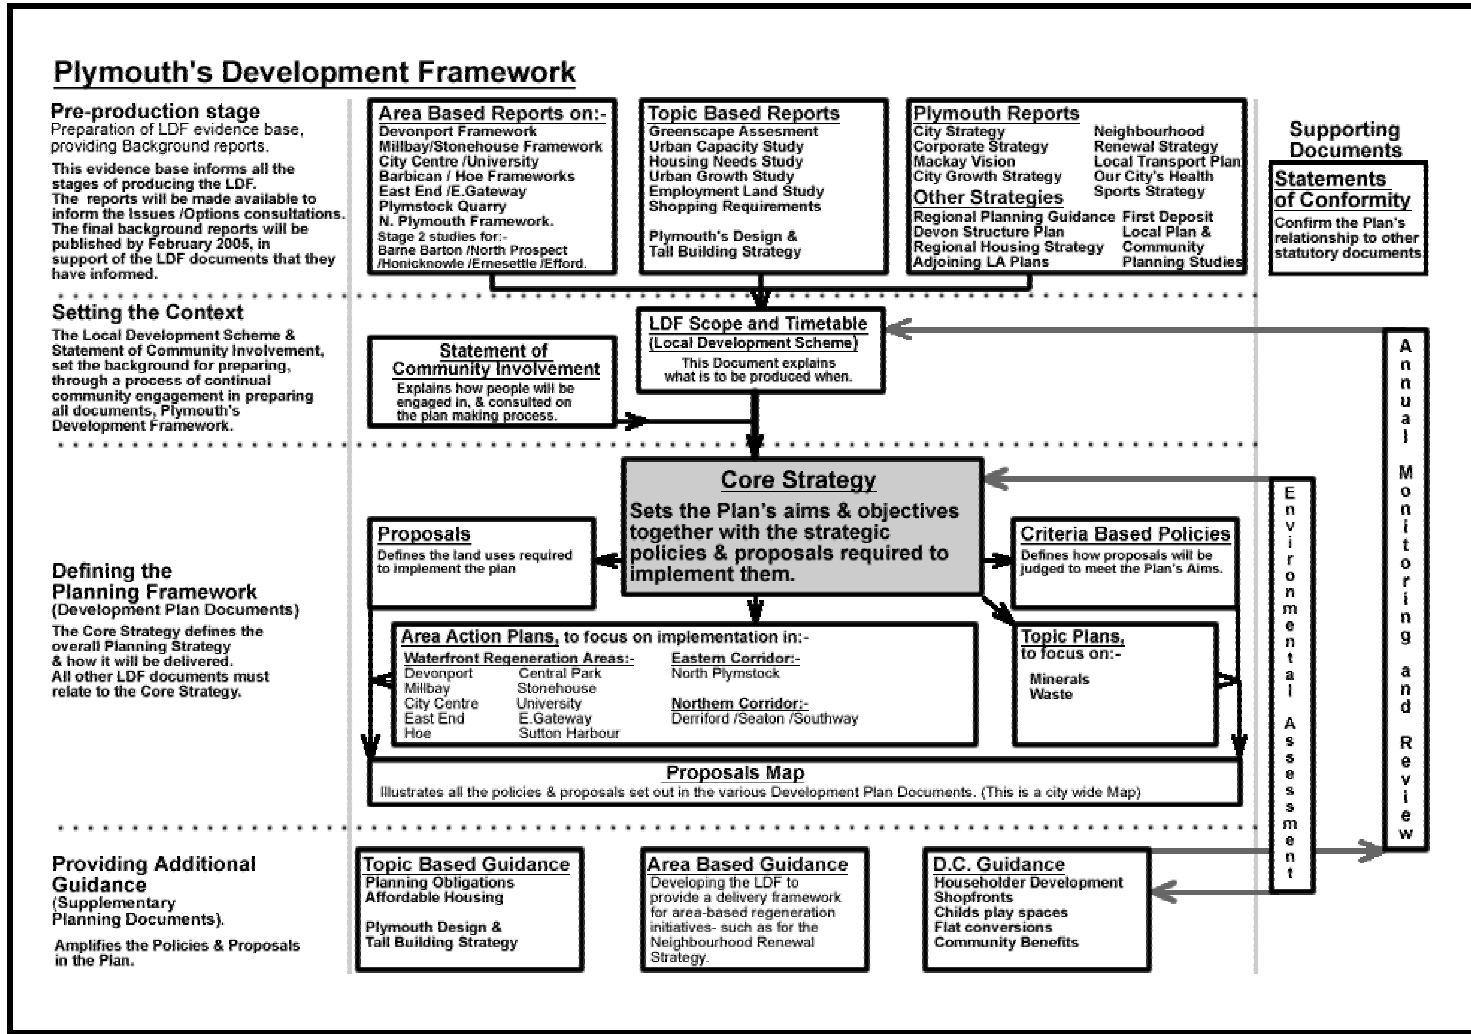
Plymouth's Development Framework

Pre-production stage
Preparation of LDF evidence base, providing Background reports.

This evidence base informs all the stages of producing the LDF. The reports will be made available to inform the Issues /Options consultations. The final background reports will be published by February 2005, in support of the LDF documents that they have informed.

Area Based Reports on:-
Devonport Framework
Millbay/Stonehouse Framework
City Centre /University
Barbican / Hoe Frameworks
East End /E.Gateway
Plymstock Quarry
N. Plymouth Framework.
Stage 2 studies for:-
Barne Barton /North Prospect /Honicknowle /Ernesettle /Efford.

Topic Based Reports
Greenscape Assesment
Urban Capacity Study
Housing Needs Study
Urban Growth Study
Employment Land Study
Shopping Requirements

Plymouth's Design & Tall Building Strategy

Plymouth Reports
City Strategy
Corporate Strategy
Mackay Vision
City Growth Strategy
Neighbourhood Renewal Strategy
Local Transport Plan
Our City's Health
Sports Strategy
Other Strategies
Regional Planning Guidance
Devon Structure Plan
Regional Housing Strategy
Adjoining LA Plans
First Deposit Local Plan & Community Planning Studies

Supporting Documents
Statements of Conformity
Confirm the Plan's relationship to other statutory documents.

Setting the Context
The Local Development Scheme & Statement of Community Involvement, set the background for preparing, through a process of continual community engagement in preparing all documents, Plymouth's Development Framework.

Statement of Community Involvement
Explains how people will be engaged in, & consulted on the plan making process.

LDF Scope and Timetable
(Local Development Scheme)
This Document explains what is to be produced when.

Annual Monitoring and Review

Core Strategy
Sets the Plan's aims & objectives together with the strategic policies & proposals required to implement them.

Environmental Assessment

Defining the Planning Framework
(Development Plan Documents)
The Core Strategy defines the overall Planning Strategy & how it will be delivered. All other LDF documents must relate to the Core Strategy.

Proposals
Defines the land uses required to implement the plan

Criteria Based Policies
Defines how proposals will be judged to meet the Plan's Aims.

Area Action Plans, to focus on implementation in:-
Waterfront Regeneration Areas:-
Devonport
Millbay
City Centre
East End
Hoe
Central Park
Stonehouse
University
E.Gateway
Sutton Harbour
Eastern Corridor:-
North Plymstock
Northern Corridor:-
Derriford /Seaton /Southway

Topic Plans, to focus on:-
Minerals
Waste

Proposals Map
Illustrates all the policies & proposals set out in the various Development Plan Documents. (This is a city wide Map)

Providing Additional Guidance
(Supplementary Planning Documents).
Amplifies the Policies & Proposals in the Plan.

Topic Based Guidance
Planning Obligations
Affordable Housing

Plymouth Design & Tall Building Strategy

Area Based Guidance
Developing the LDF to provide a delivery framework for area-based regeneration initiatives- such as for the Neighbourhood Renewal Strategy.

D.C. Guidance
Householder Development
Shopfronts
Childs play spaces
Flat conversions
Community Benefits